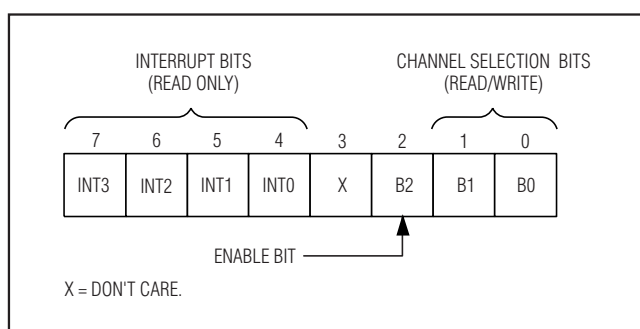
INTERRUPT BITS
(READ ONLY)

CHANNEL SELECTION BITS
(READ/WRITE)

| 7 | 6 | 5 | 4 | 3 | 2 | 1 | 0 |
|---|---|---|---|---|---|---|---|
| INT3 | INT2 | INT1 | INT0 | X | B2 | B1 | B0 |

ENABLE BIT

X = DON'T CARE.